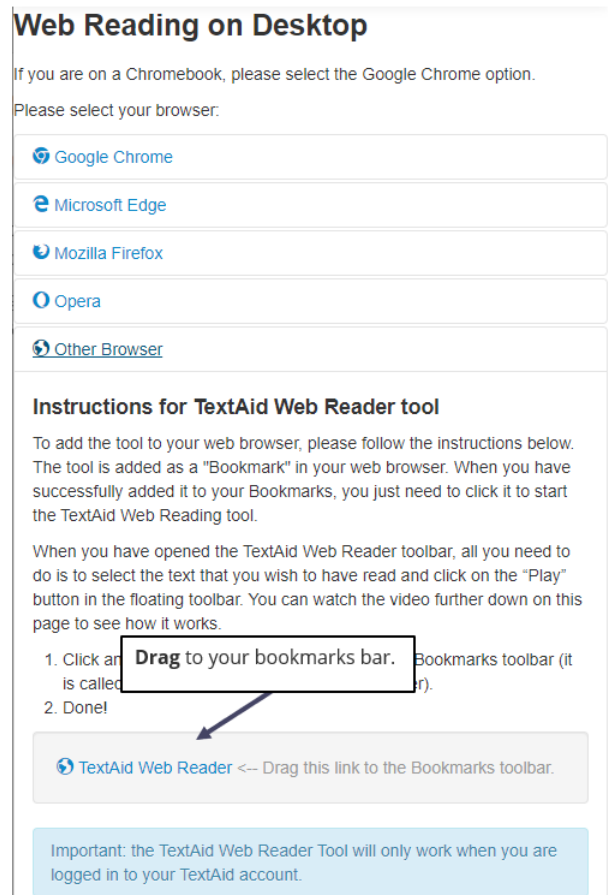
Web Reading on Desktop

If you are on a Chromebook, please select the Google Chrome option.

Please select your browser:

Google Chrome

Microsoft Edge

Mozilla Firefox

Opera

Other Browser

Instructions for TextAid Web Reader tool

To add the tool to your web browser, please follow the instructions below. The tool is added as a "Bookmark" in your web browser. When you have successfully added it to your Bookmarks, you just need to click it to start the TextAid Web Reading tool.

When you have opened the TextAid Web Reader toolbar, all you need to do is to select the text that you wish to have read and click on the "Play" button in the floating toolbar. You can watch the video further down on this page to see how it works.

1. Click an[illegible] Bookmarks toolbar (it is calle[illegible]r).
2. Done!

Drag to your bookmarks bar.

TextAid Web Reader <-- Drag this link to the Bookmarks toolbar.

Important: the TextAid Web Reader Tool will only work when you are logged in to your TextAid account.